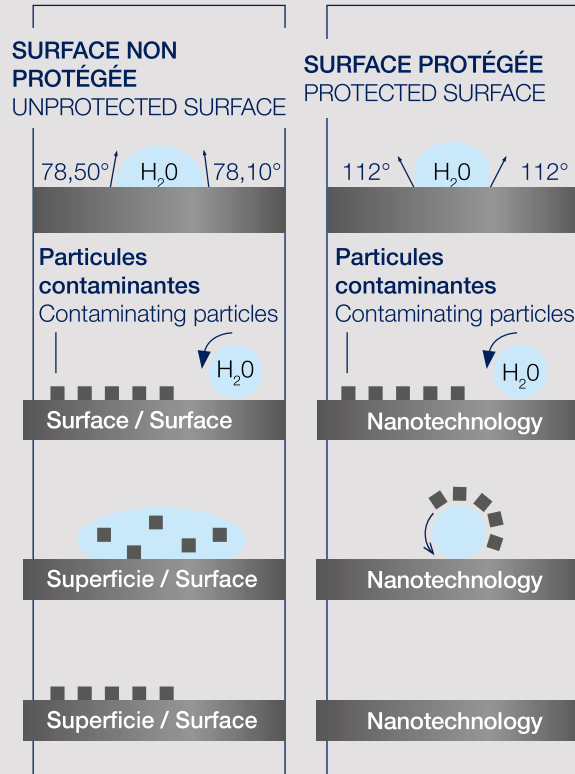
SURFACE NON PROTÉGÉE
UNPROTECTED SURFACE

78,50° $H_20$ 78,10°

Particules contaminantes
Contaminating particles

$H_20$

Surface / Surface

Superficie / Surface

Superficie / Surface

SURFACE PROTÉGÉE
PROTECTED SURFACE

112° $H_20$ 112°

Particules contaminantes
Contaminating particles

$H_20$

Nanotechnology

Nanotechnology

Nanotechnology